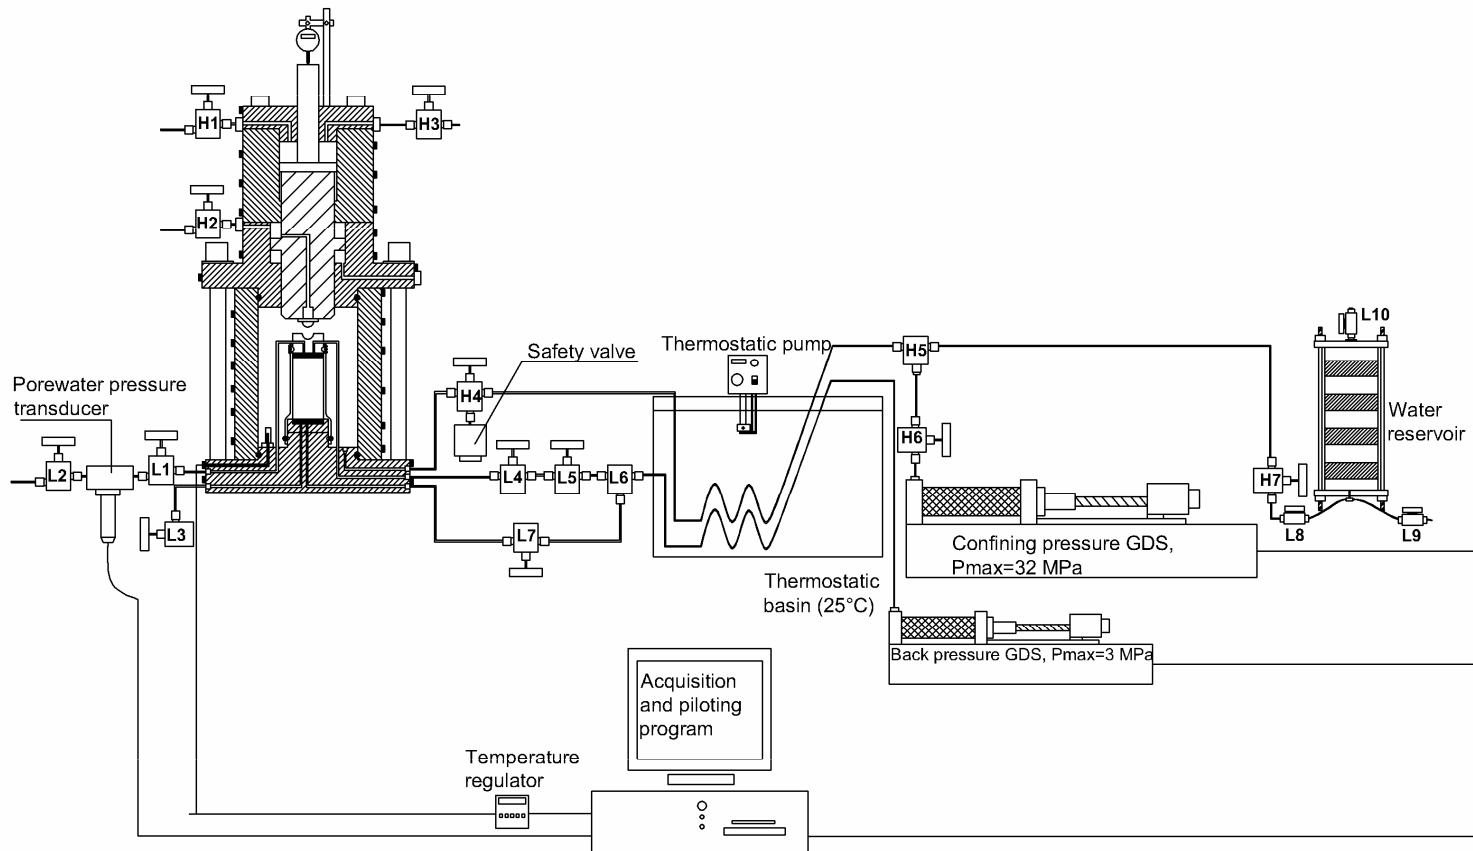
H1
H3
H2
L10
Safety valve
Thermostatic pump
H5
Porewater pressure transducer
H4
Water reservoir
H6
L2
L1
L4
L5
L6
H7
L3
L7
L8
L9
Confining pressure GDS, Pmax=32 MPa
Thermostatic basin (25°C)
Back pressure GDS, Pmax=3 MPa
Acquisition and piloting program
Temperature regulator